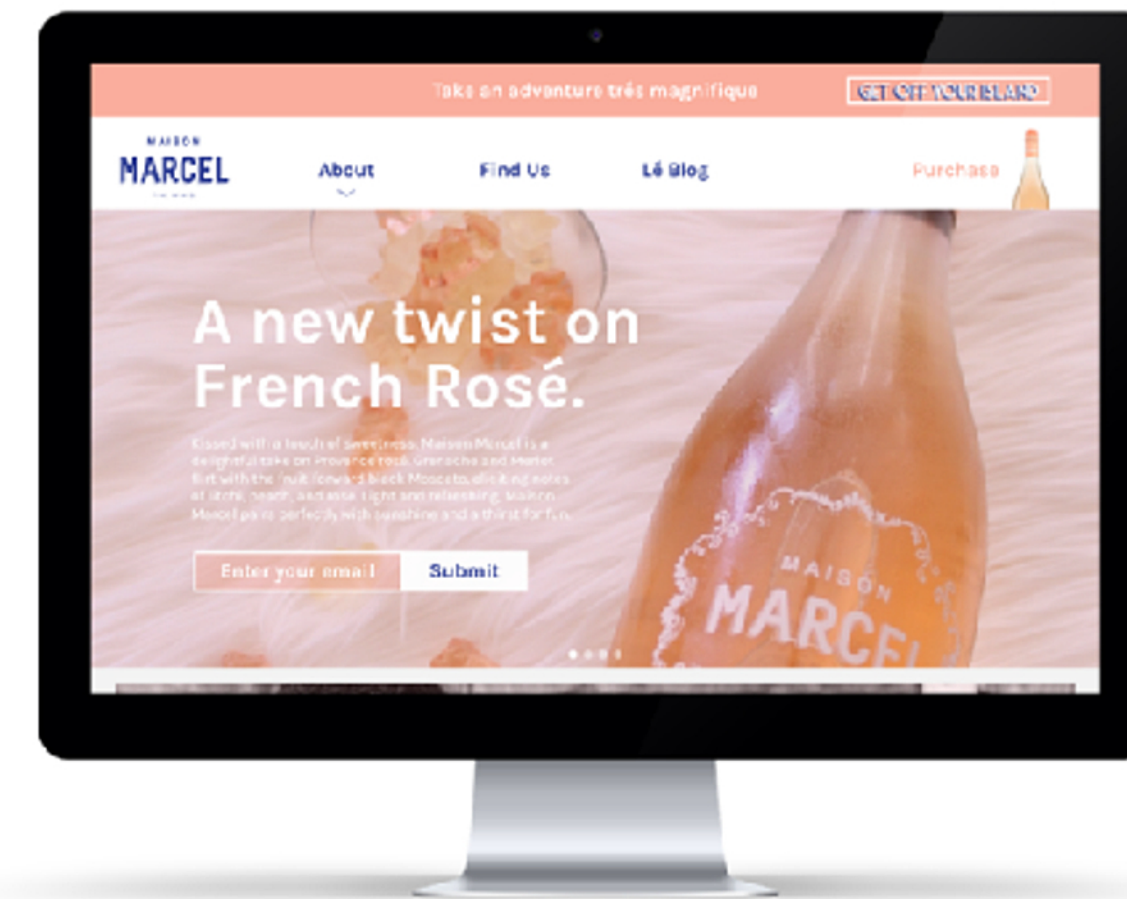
Take an adventure trés magnifique

GET OFF YOUR ISLAND

MAISON
MARCEL

About

Find Us

Lé Blog

Purchase

A new twist on French Rosé.

Kissed with a touch of sweetness, Maison Marcel is a delightful take on Provence rosé. Grenache and Merlot flirt with the fruit forward black Moscato, eliciting notes of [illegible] peach, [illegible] light and refreshing. Maison Marcel pairs perfectly with sunshine and a thirst for fun.

Enter your email

Submit

MAISON
MARCEL